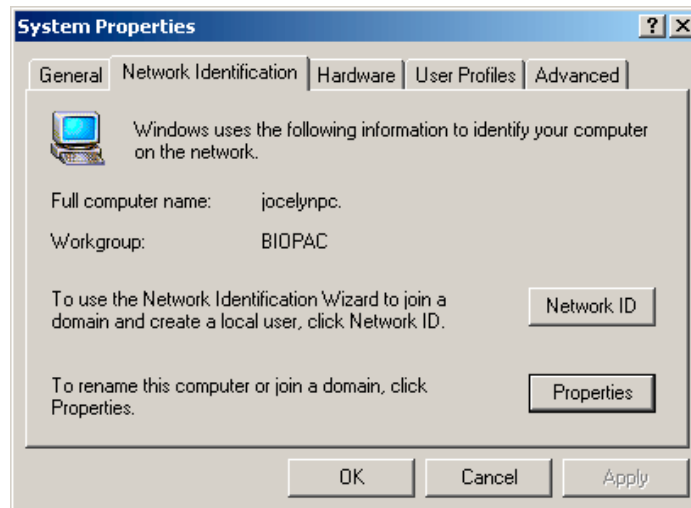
System Properties

?

General

Network Identification

Hardware

User Profiles

Advanced

Windows uses the following information to identify your computer on the network.

Full computer name: jocelynpc.

Workgroup: BIOPAC

To use the Network Identification Wizard to join a domain and create a local user, click Network ID.

Network ID

To rename this computer or join a domain, click Properties.

Properties

OK

Cancel

Apply